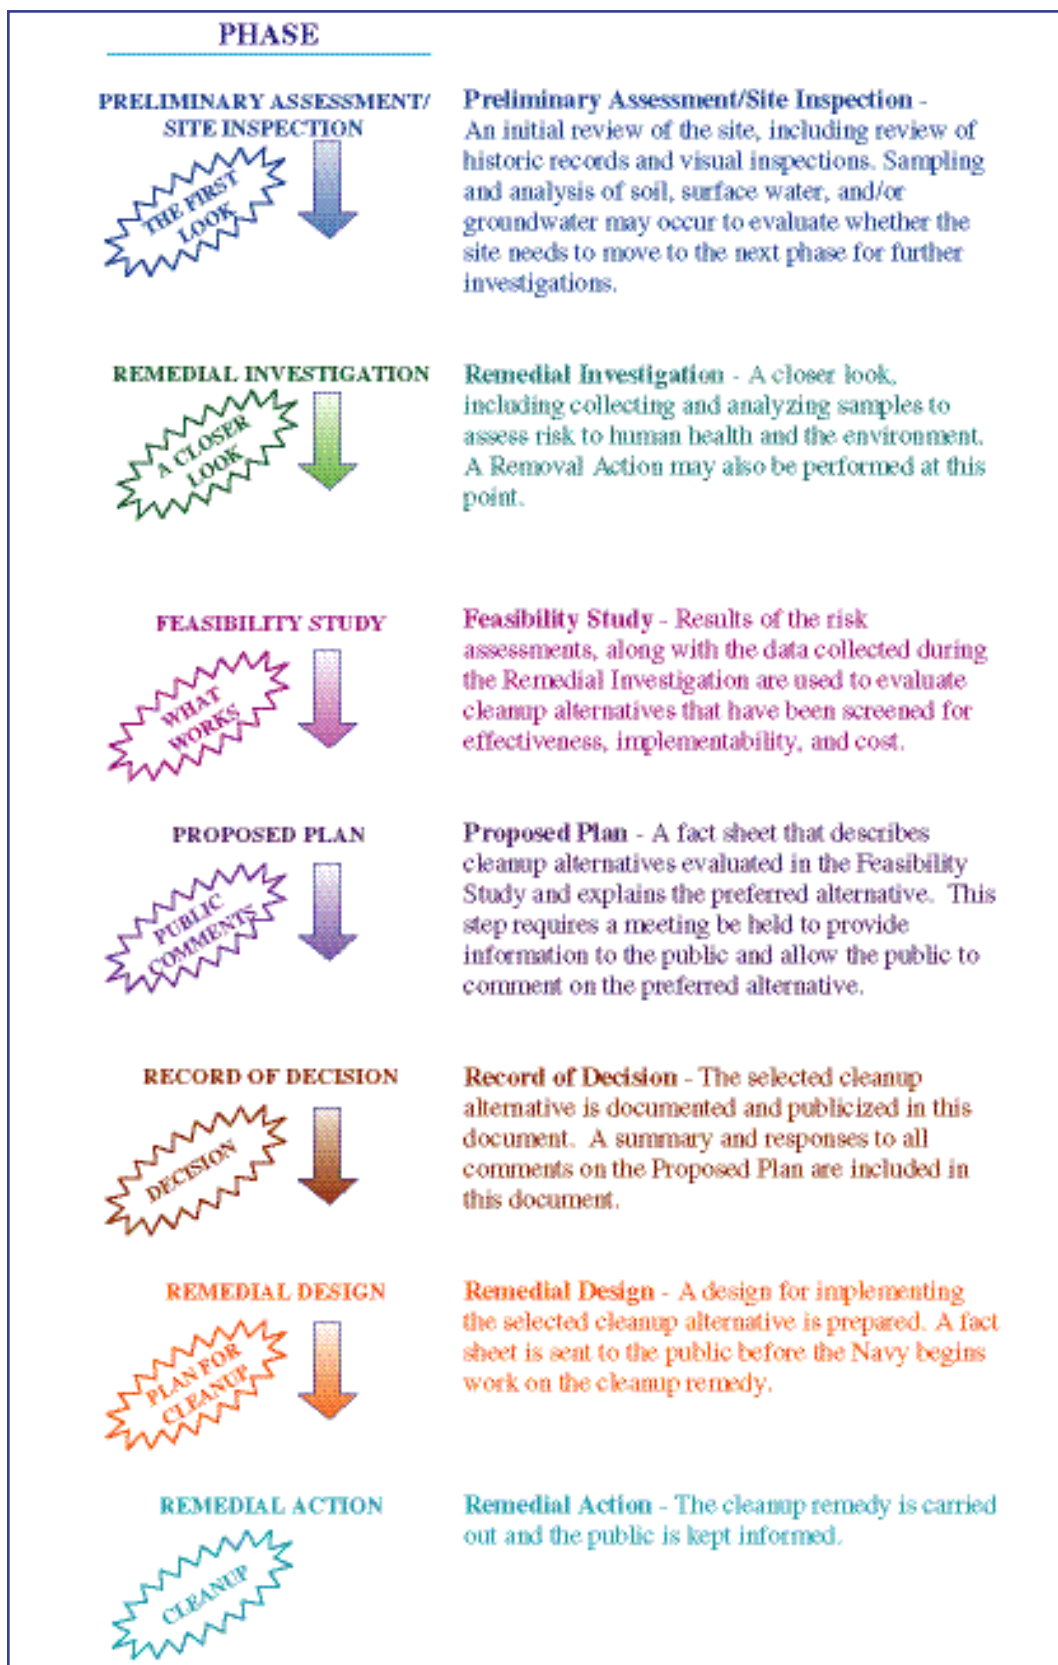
PHASE

PRELIMINARY ASSESSMENT/ SITE INSPECTION

THE FIRST LOOK

Preliminary Assessment/Site Inspection - An initial review of the site, including review of historic records and visual inspections. Sampling and analysis of soil, surface water, and/or groundwater may occur to evaluate whether the site needs to move to the next phase for further investigations.

REMEDIAL INVESTIGATION

A CLOSER LOOK

Remedial Investigation - A closer look, including collecting and analyzing samples to assess risk to human health and the environment. A Removal Action may also be performed at this point.

FEASIBILITY STUDY

WHAT WORKS

Feasibility Study - Results of the risk assessments, along with the data collected during the Remedial Investigation are used to evaluate cleanup alternatives that have been screened for effectiveness, implementability, and cost.

PROPOSED PLAN

PUBLIC COMMENTS

Proposed Plan - A fact sheet that describes cleanup alternatives evaluated in the Feasibility Study and explains the preferred alternative. This step requires a meeting be held to provide information to the public and allow the public to comment on the preferred alternative.

RECORD OF DECISION

DECISION

Record of Decision - The selected cleanup alternative is documented and publicized in this document. A summary and responses to all comments on the Proposed Plan are included in this document.

REMEDIAL DESIGN

PLAN FOR CLEANUP

Remedial Design - A design for implementing the selected cleanup alternative is prepared. A fact sheet is sent to the public before the Navy begins work on the cleanup remedy.

REMEDIAL ACTION

CLEANUP

Remedial Action - The cleanup remedy is carried out and the public is kept informed.